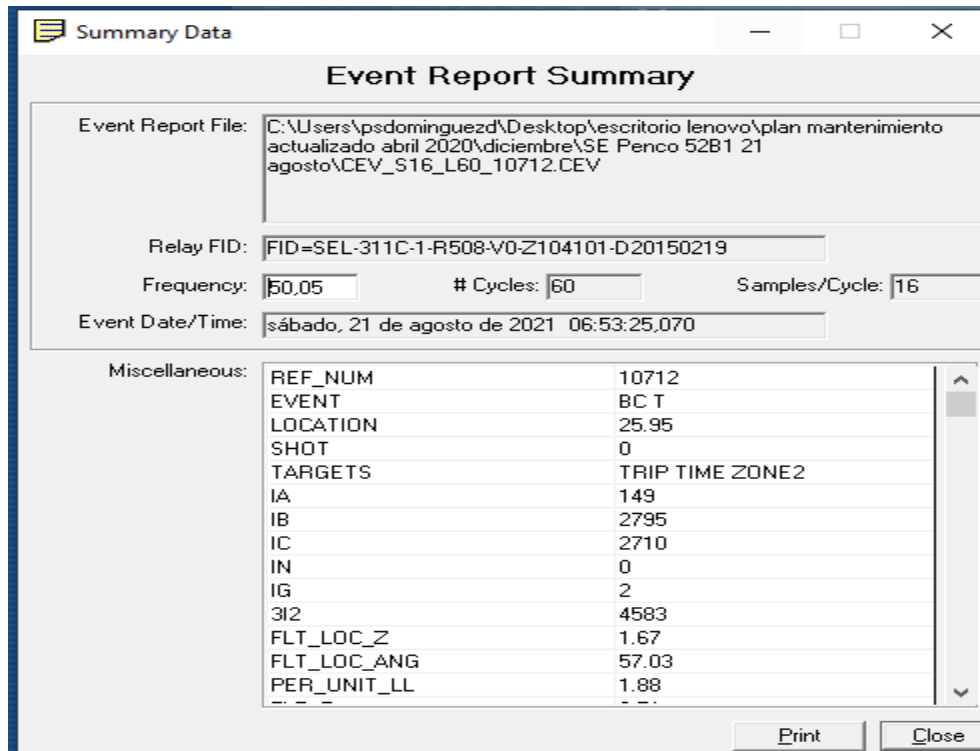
Summary Data

Event Report Summary

Event Report File: C:\Users\psdominguezd\Desktop\escritorio lenovo\plan mantenimiento actualizado abril 2020\diciembre\SE Penco 52B1 21 agosto\CEV_S16_L60_10712.CEV

Relay FID: FID=SEL-311C-1-R508-V0-Z104101-D20150219

Frequency: 50,05 # Cycles: 60 Samples/Cycle: 16

Event Date/Time: sábado, 21 de agosto de 2021 06:53:25,070

Miscellaneous:

| | |
|---|---|
| REF_NUM | 10712 |
| EVENT | BC T |
| LOCATION | 25.95 |
| SHOT | 0 |
| TARGETS | TRIP TIME ZONE2 |
| IA | 149 |
| IB | 2795 |
| IC | 2710 |
| IN | 0 |
| IG | 2 |
| 3I2 | 4583 |
| FLT_LOC_Z | 1.67 |
| FLT_LOC_ANG | 57.03 |
| PER_UNIT_LL | 1.88 |
| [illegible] | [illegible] |

Print Close